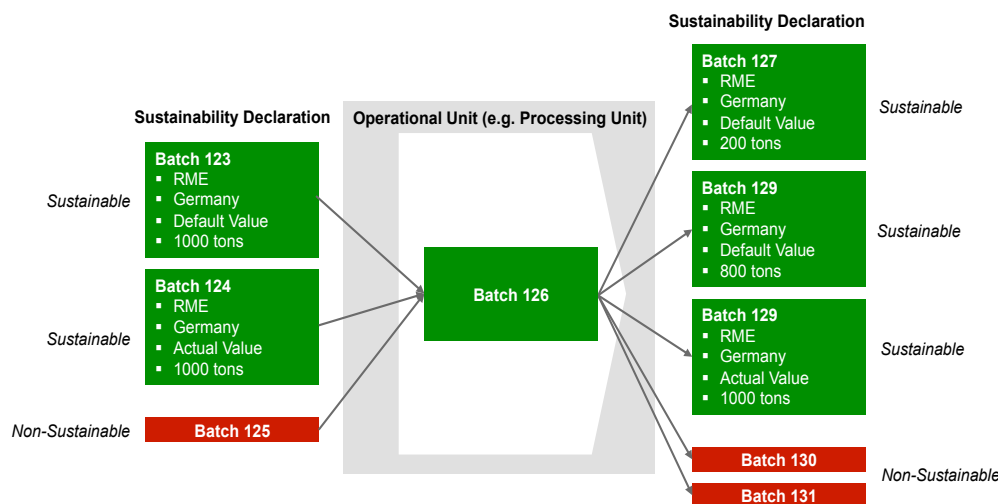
Sustainability Declaration

Sustainable

Batch 123
▪ RME
▪ Germany
▪ Default Value
▪ 1000 tons

Sustainable

Batch 124
▪ RME
▪ Germany
▪ Actual Value
▪ 1000 tons

Non-Sustainable

Batch 125

Operational Unit (e.g. Processing Unit)

Batch 126

Sustainability Declaration

Batch 127
▪ RME
▪ Germany
▪ Default Value
▪ 200 tons

Sustainable

Batch 129
▪ RME
▪ Germany
▪ Default Value
▪ 800 tons

Sustainable

Batch 129
▪ RME
▪ Germany
▪ Actual Value
▪ 1000 tons

Sustainable

Batch 130

Batch 131

Non-Sustainable